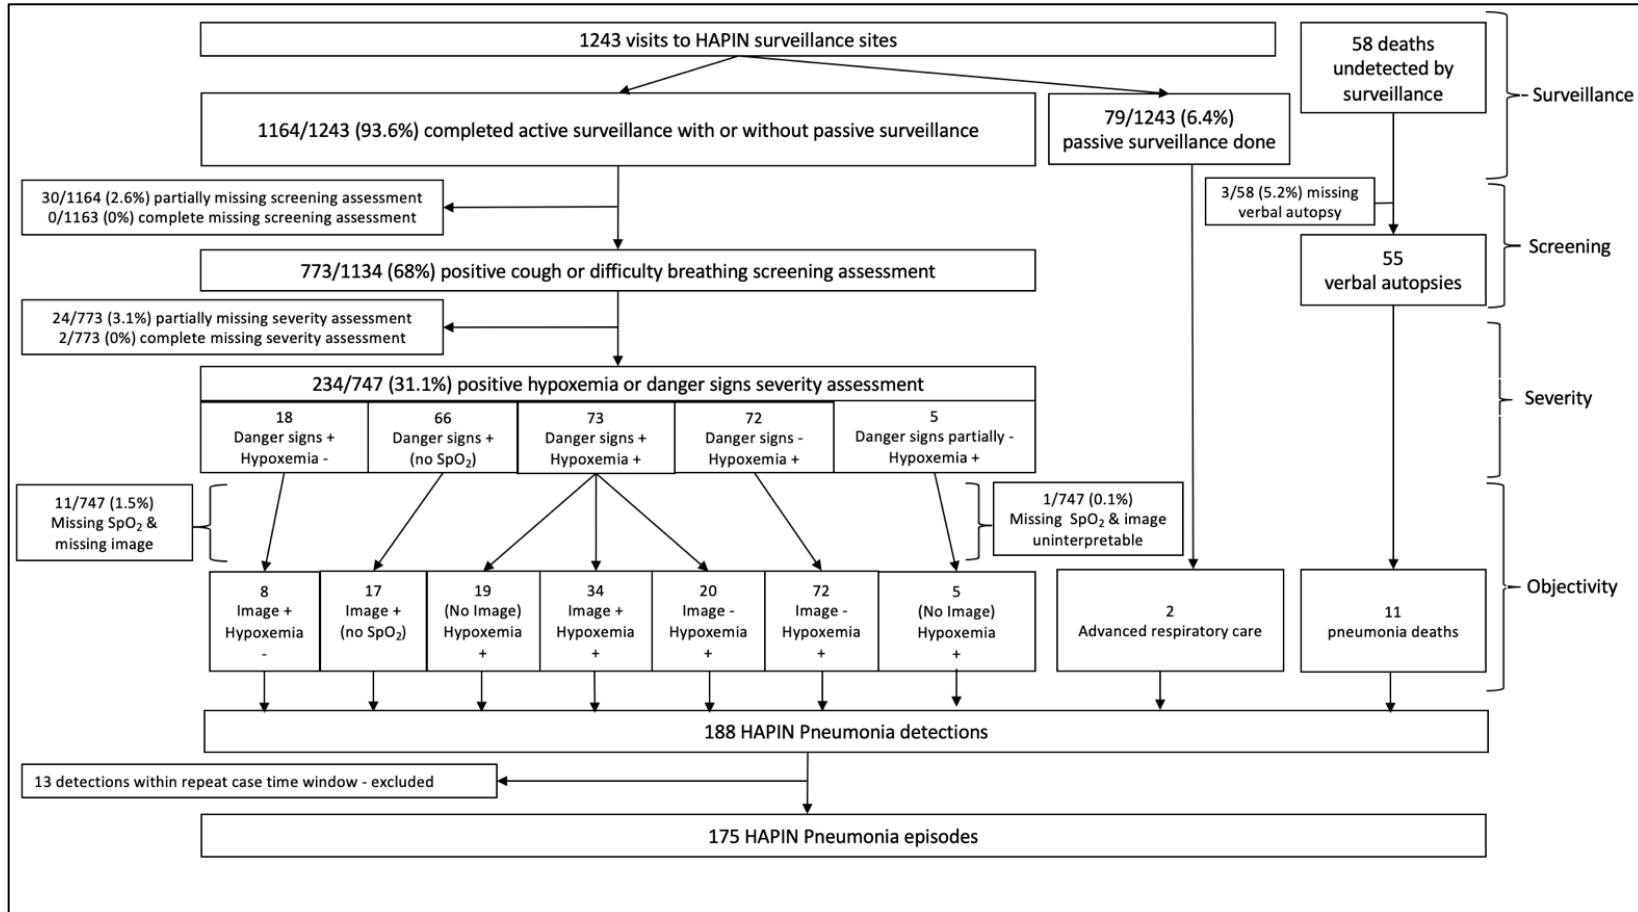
1243 visits to HAPIN surveillance sites

58 deaths undetected by surveillance

Surveillance

1164/1243 (93.6%) completed active surveillance with or without passive surveillance

79/1243 (6.4%) passive surveillance done

30/1164 (2.6%) partially missing screening assessment
0/1163 (0%) complete missing screening assessment

3/58 (5.2%) missing verbal autopsy

Screening

773/1134 (68%) positive cough or difficulty breathing screening assessment

55 verbal autopsies

24/773 (3.1%) partially missing severity assessment
2/773 (0%) complete missing severity assessment

234/747 (31.1%) positive hypoxemia or danger signs severity assessment

Severity

| 18 Danger signs + Hypoxemia - | 66 Danger signs + (no $SpO_2$) | 73 Danger signs + Hypoxemia + | 72 Danger signs - Hypoxemia + | 5 Danger signs partially - Hypoxemia + |
|---|---|---|---|---|

11/747 (1.5%) Missing $SpO_2$ & missing image

1/747 (0.1%) Missing $SpO_2$ & image uninterpretable

Objectivity

| 8 Image + Hypoxemia - | 17 Image + (no $SpO_2$) | 19 (No Image) Hypoxemia + | 34 Image + Hypoxemia + | 20 Image - Hypoxemia + | 72 Image - Hypoxemia + | 5 (No Image) Hypoxemia + |
|---|---|---|---|---|---|---|

2 Advanced respiratory care

11 pneumonia deaths

188 HAPIN Pneumonia detections

13 detections within repeat case time window - excluded

175 HAPIN Pneumonia episodes